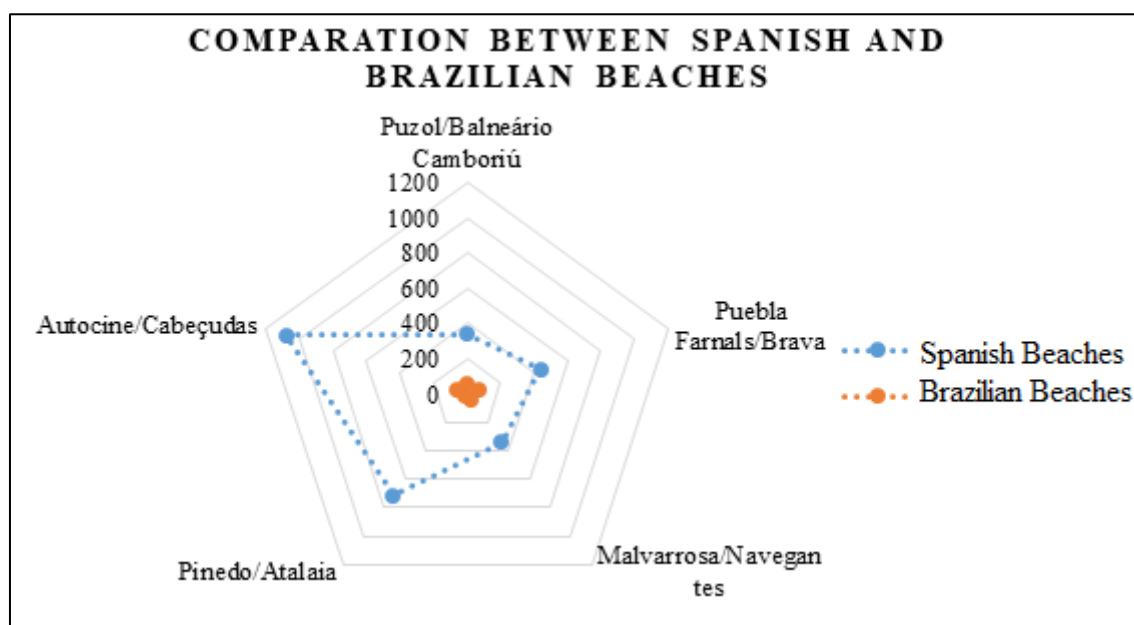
COMPARATION BETWEEN SPANISH AND BRAZILIAN BEACHES

Puzol/Balneário Camboriú

1200
1000
800
600
400
200
0

Puebla Farnals/Brava

Malvarrosa/Navegan tes

Pinedo/Atalaia

Autocine/Cabeçudas

Spanish Beaches
Brazilian Beaches